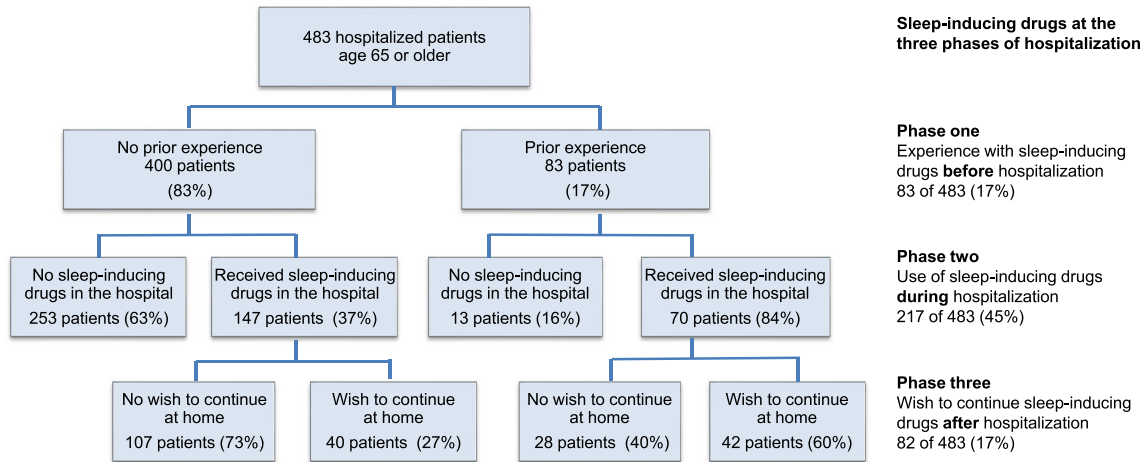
483 hospitalized patients
age 65 or older

Sleep-inducing drugs at the three phases of hospitalization

No prior experience
400 patients
(83%)

Prior experience
83 patients
(17%)

Phase one
Experience with sleep-inducing drugs **before** hospitalization
83 of 483 (17%)

No sleep-inducing drugs in the hospital
253 patients (63%)

Received sleep-inducing drugs in the hospital
147 patients (37%)

No sleep-inducing drugs in the hospital
13 patients (16%)

Received sleep-inducing drugs in the hospital
70 patients (84%)

Phase two
Use of sleep-inducing drugs **during** hospitalization
217 of 483 (45%)

No wish to continue at home
107 patients (73%)

Wish to continue at home
40 patients (27%)

No wish to continue at home
28 patients (40%)

Wish to continue at home
42 patients (60%)

Phase three
Wish to continue sleep-inducing drugs **after** hospitalization
82 of 483 (17%)